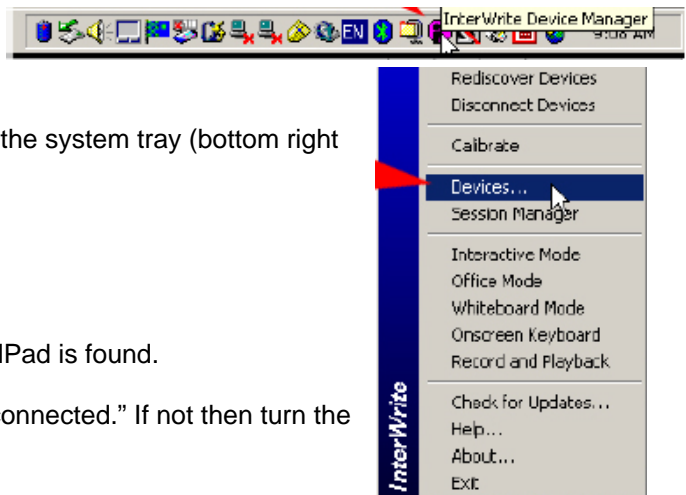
InterWrite Device Manager
EN
9:08 AM

the system tray (bottom right

lPad is found.

onnected." If not then turn the

Rediscover Devices
Disconnect Devices

Calibrate

Devices...
Session Manager

Interactive Mode
Office Mode
Whiteboard Mode
Onscreen Keyboard
Record and Playback

Check for Updates...
Help...
About...
Exit

InterWrite